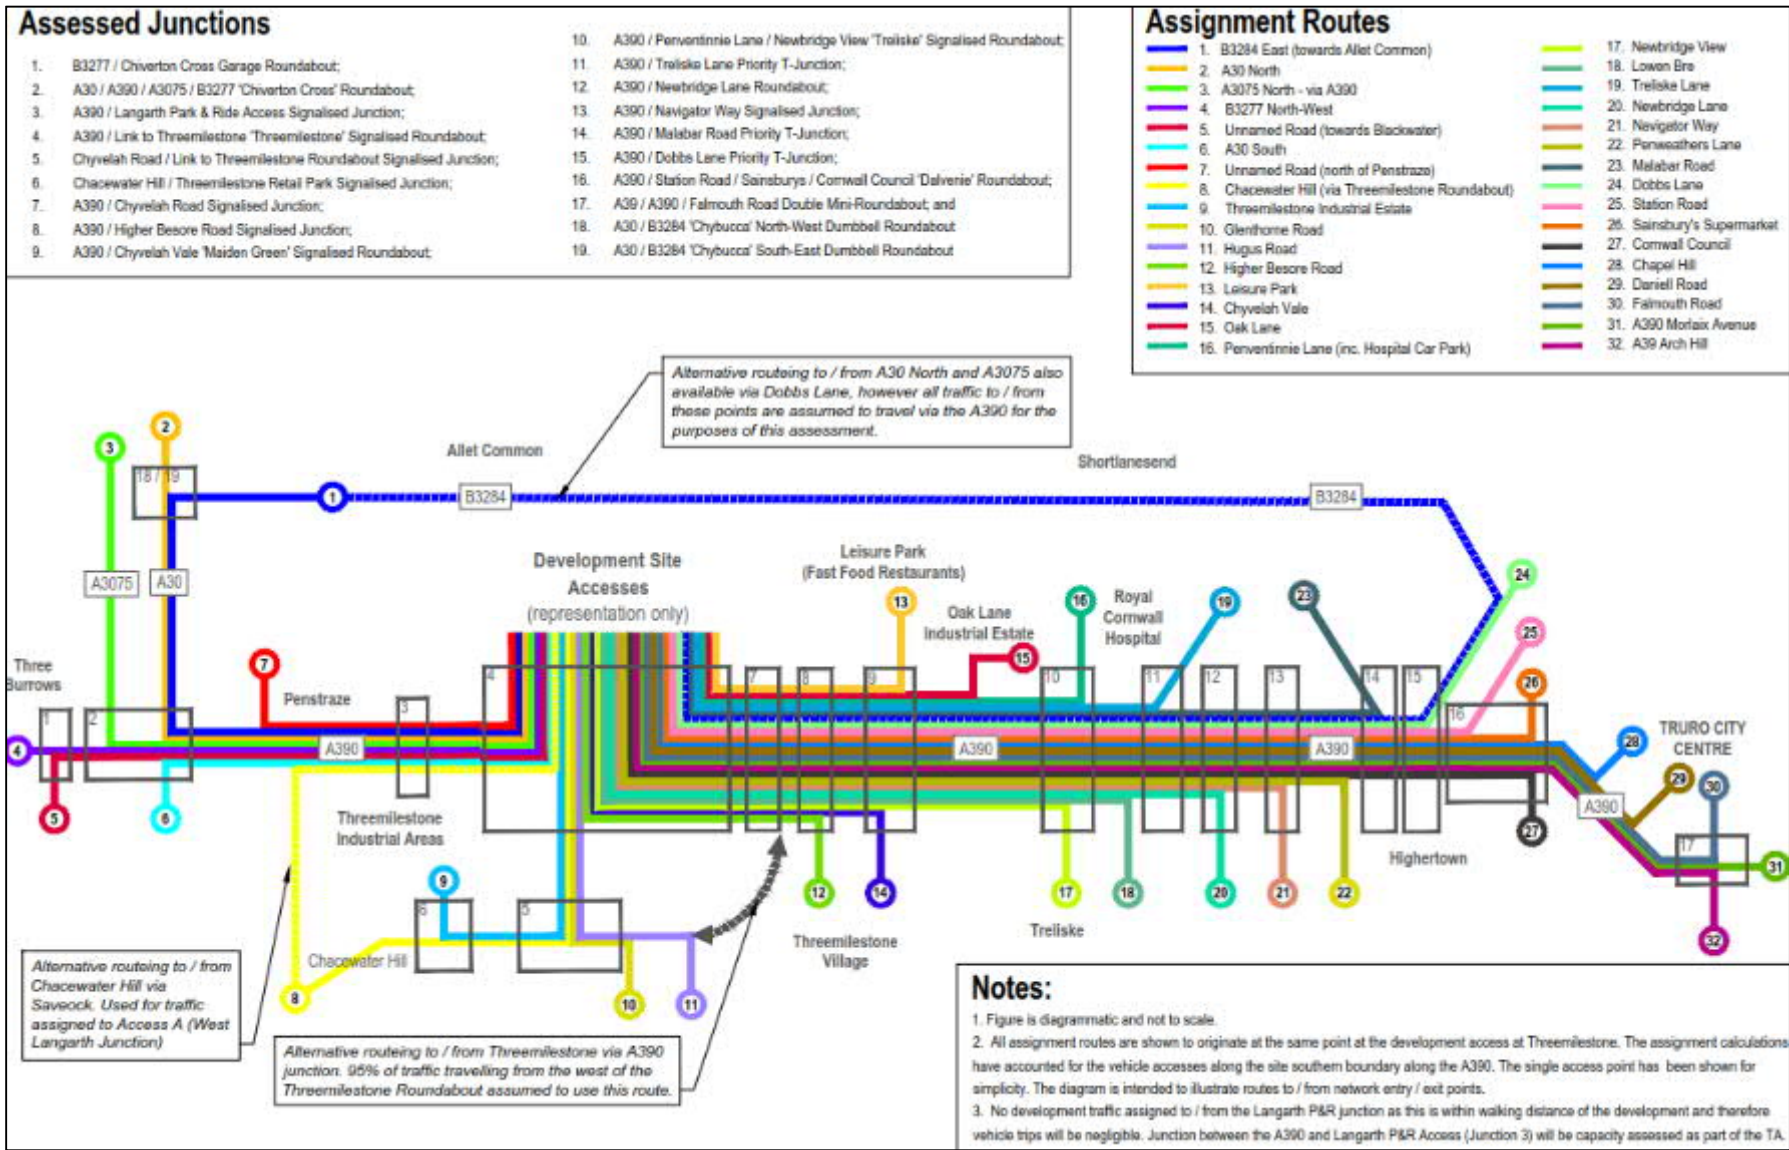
Assessed Junctions

1. B3277 / Chiverton Cross Garage Roundabout;
2. A30 / A390 / A3075 / B3277 'Chiverton Cross' Roundabout;
3. A390 / Langarth Park & Ride Access Signalised Junction;
4. A390 / Link to Threemilestone 'Threemilestone' Signalised Roundabout;
5. Chyvelah Road / Link to Threemilestone Roundabout Signalised Junction;
6. Chacewater Hill / Threemilestone Retail Park Signalised Junction;
7. A390 / Chyvelah Road Signalised Junction;
8. A390 / Higher Besore Road Signalised Junction;
9. A390 / Chyvelah Vale 'Maiden Green' Signalised Roundabout;
10. A390 / Penventinnie Lane / Newbridge View 'Treliske' Signalised Roundabout;
11. A390 / Treliske Lane Priority T-Junction;
12. A390 / Newbridge Lane Roundabout;
13. A390 / Navigator Way Signalised Junction;
14. A390 / Malabar Road Priority T-Junction;
15. A390 / Dobbs Lane Priority T-Junction;
16. A390 / Station Road / Sainsburys / Cornwall Council 'Dalvenie' Roundabout;
17. A39 / A390 / Falmouth Road Double Mini-Roundabout; and
18. A30 / B3284 'Chybucca' North-West Dumbbell Roundabout
19. A30 / B3284 'Chybucca' South-East Dumbbell Roundabout

Assignment Routes

1. B3284 East (towards Allet Common)
2. A30 North
3. A3075 North - via A390
4. B3277 North-West
5. Unnamed Road (towards Blackwater)
6. A30 South
7. Unnamed Road (north of Penstraze)
8. Chacewater Hill (via Threemilestone Roundabout)
9. Threemilestone Industrial Estate
10. Glenthorne Road
11. Hugus Road
12. Higher Besore Road
13. Leisure Park
14. Chyvelah Vale
15. Oak Lane
16. Penventinnie Lane (inc. Hospital Car Park)
17. Newbridge View
18. Lowen Bre
19. Treliske Lane
20. Newbridge Lane
21. Navigator Way
22. Penweathers Lane
23. Malabar Road
24. Dobbs Lane
25. Station Road
26. Sainsbury's Supermarket
27. Cornwall Council
28. Chapel Hill
29. Daniell Road
30. Falmouth Road
31. A390 Morlaix Avenue
32. A39 Arch Hill

Alternative routeing to / from A30 North and A3075 also available via Dobbs Lane, however all traffic to / from these points are assumed to travel via the A390 for the purposes of this assessment.

Allet Common
Shortlanesend
B3284
B3284
18/19
A3075
A30
Development Site Accesses (representation only)
Leisure Park (Fast Food Restaurants)
Oak Lane Industrial Estate
Royal Cornwall Hospital
Three Burrows
Penstraze
A390
A390
A390
A390
TRURO CITY CENTRE
Threemilestone Industrial Areas
Chacewater Hill
Threemilestone Village
Treliske
Highertown

Alternative routeing to / from Chacewater Hill via Saveock. Used for traffic assigned to Access A (West Langarth Junction)

Alternative routeing to / from Threemilestone via A390 junction. 95% of traffic travelling from the west of the Threemilestone Roundabout assumed to use this route.

Notes:
1. Figure is diagrammatic and not to scale.
2. All assignment routes are shown to originate at the same point at the development access at Threemilestone. The assignment calculations have accounted for the vehicle accesses along the site southern boundary along the A390. The single access point has been shown for simplicity. The diagram is intended to illustrate routes to / from network entry / exit points.
3. No development traffic assigned to / from the Langarth P&R junction as this is within walking distance of the development and therefore vehicle trips will be negligible. Junction between the A390 and Langarth P&R Access (Junction 3) will be capacity assessed as part of the TA.